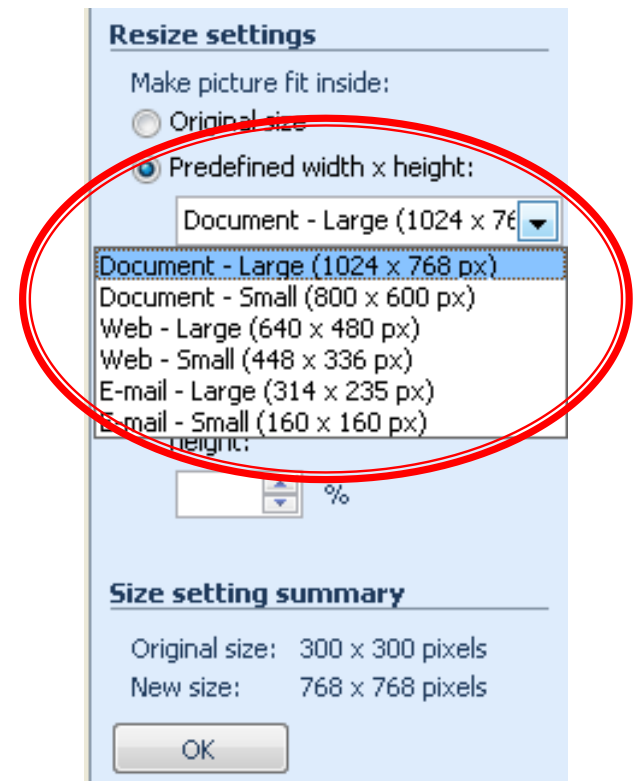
Resize settings

Make picture fit inside:

Original size

Predefined width x height:

Document - Large (1024 x 76

Document - Large (1024 x 768 px)
Document - Small (800 x 600 px)
Web - Large (640 x 480 px)
Web - Small (448 x 336 px)
E-mail - Large (314 x 235 px)
E-mail - Small (160 x 160 px)

height:

%

Size setting summary

Original size: 300 x 300 pixels
New size: 768 x 768 pixels

OK